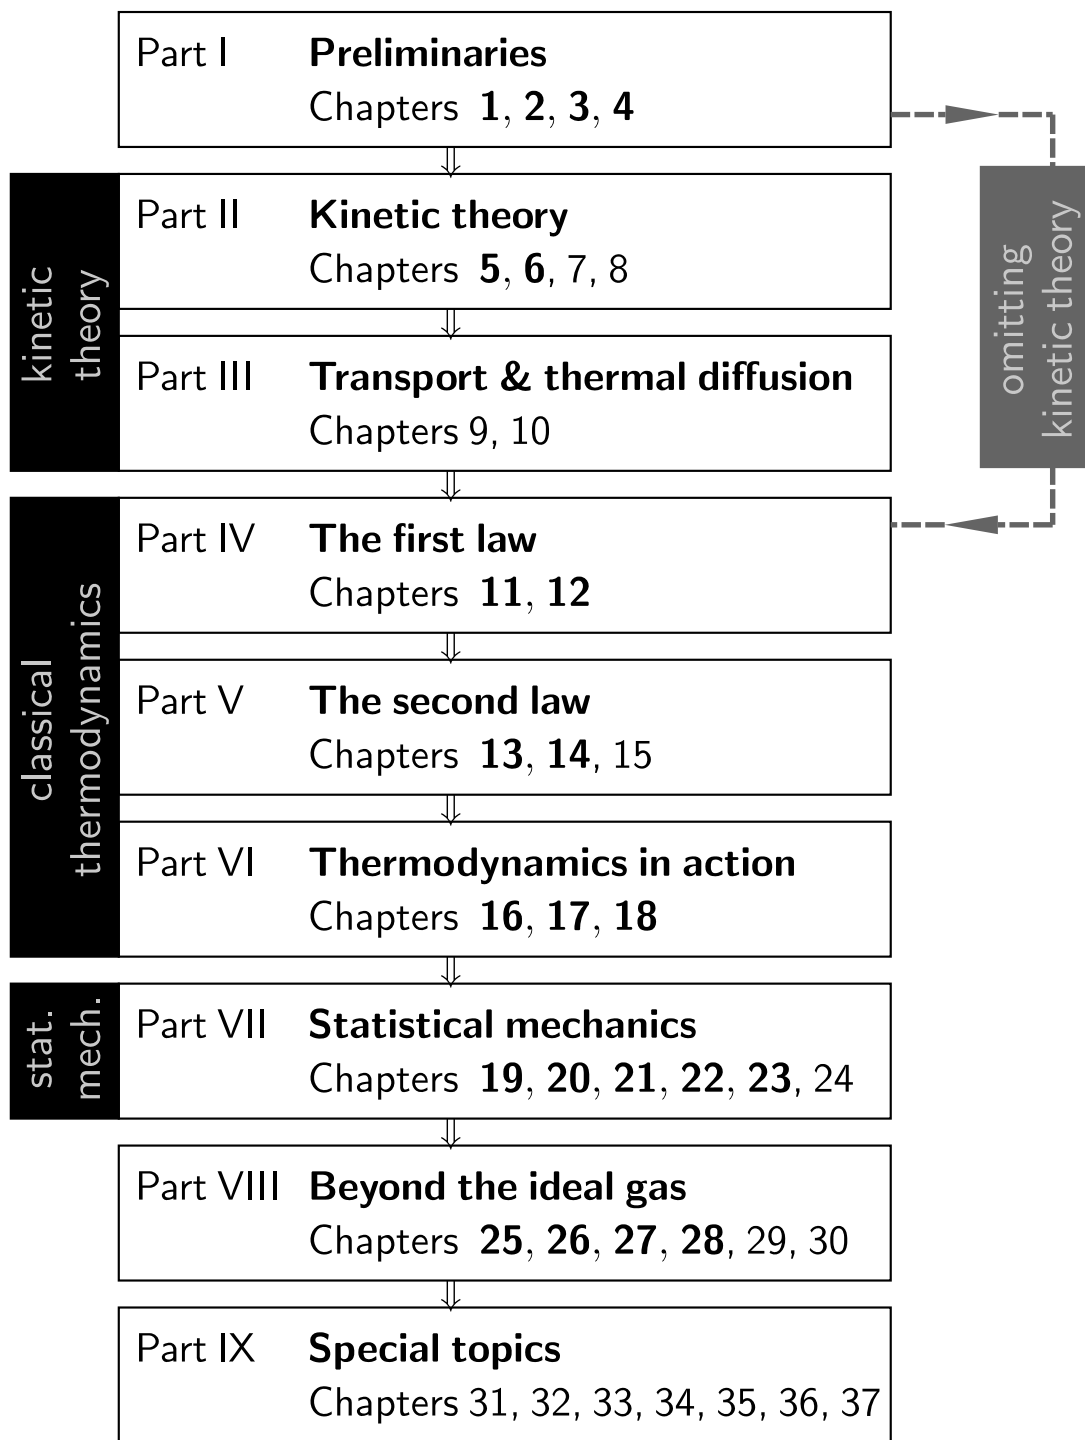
Part I **Preliminaries**
Chapters **1**, **2**, **3**, **4**

omitting kinetic theory

kinetic theory

Part II **Kinetic theory**
Chapters **5**, **6**, 7, 8

Part III **Transport & thermal diffusion**
Chapters 9, 10

classical thermodynamics

Part IV **The first law**
Chapters **11**, **12**

Part V **The second law**
Chapters **13**, **14**, 15

Part VI **Thermodynamics in action**
Chapters **16**, **17**, **18**

stat. mech.

Part VII **Statistical mechanics**
Chapters **19**, **20**, **21**, **22**, **23**, 24

Part VIII **Beyond the ideal gas**
Chapters **25**, **26**, **27**, **28**, 29, 30

Part IX **Special topics**
Chapters 31, 32, 33, 34, 35, 36, 37